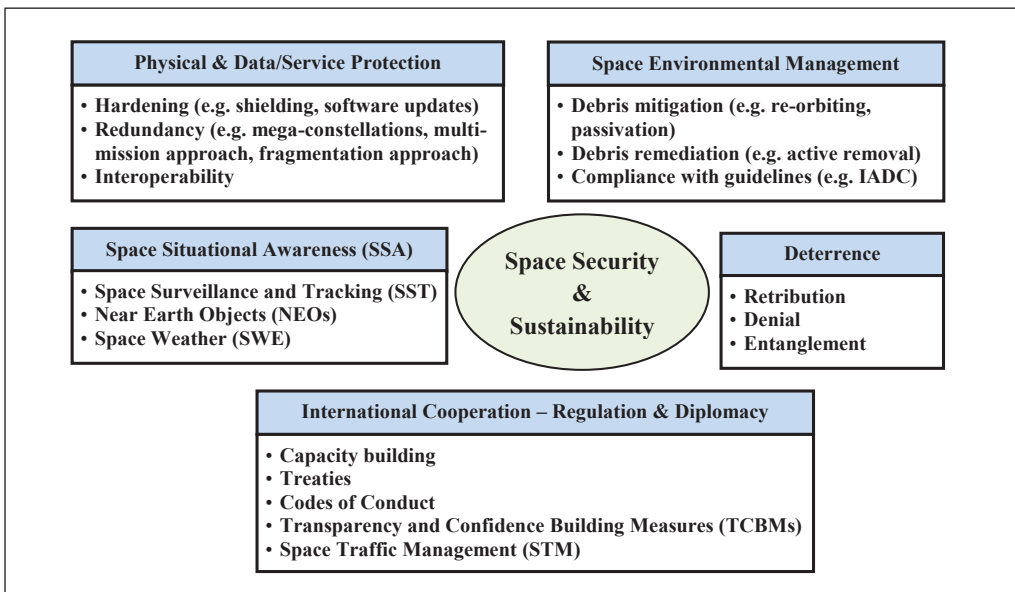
Physical & Data/Service Protection

• Hardening (e.g. shielding, software updates)
• Redundancy (e.g. mega-constellations, multi-mission approach, fragmentation approach)
• Interoperability

Space Environmental Management

• Debris mitigation (e.g. re-orbiting, passivation)
• Debris remediation (e.g. active removal)
• Compliance with guidelines (e.g. IADC)

Space Situational Awareness (SSA)

• Space Surveillance and Tracking (SST)
• Near Earth Objects (NEOs)
• Space Weather (SWE)

Space Security & Sustainability

Deterrence

• Retribution
• Denial
• Entanglement

International Cooperation – Regulation & Diplomacy

• Capacity building
• Treaties
• Codes of Conduct
• Transparency and Confidence Building Measures (TCBMs)
• Space Traffic Management (STM)